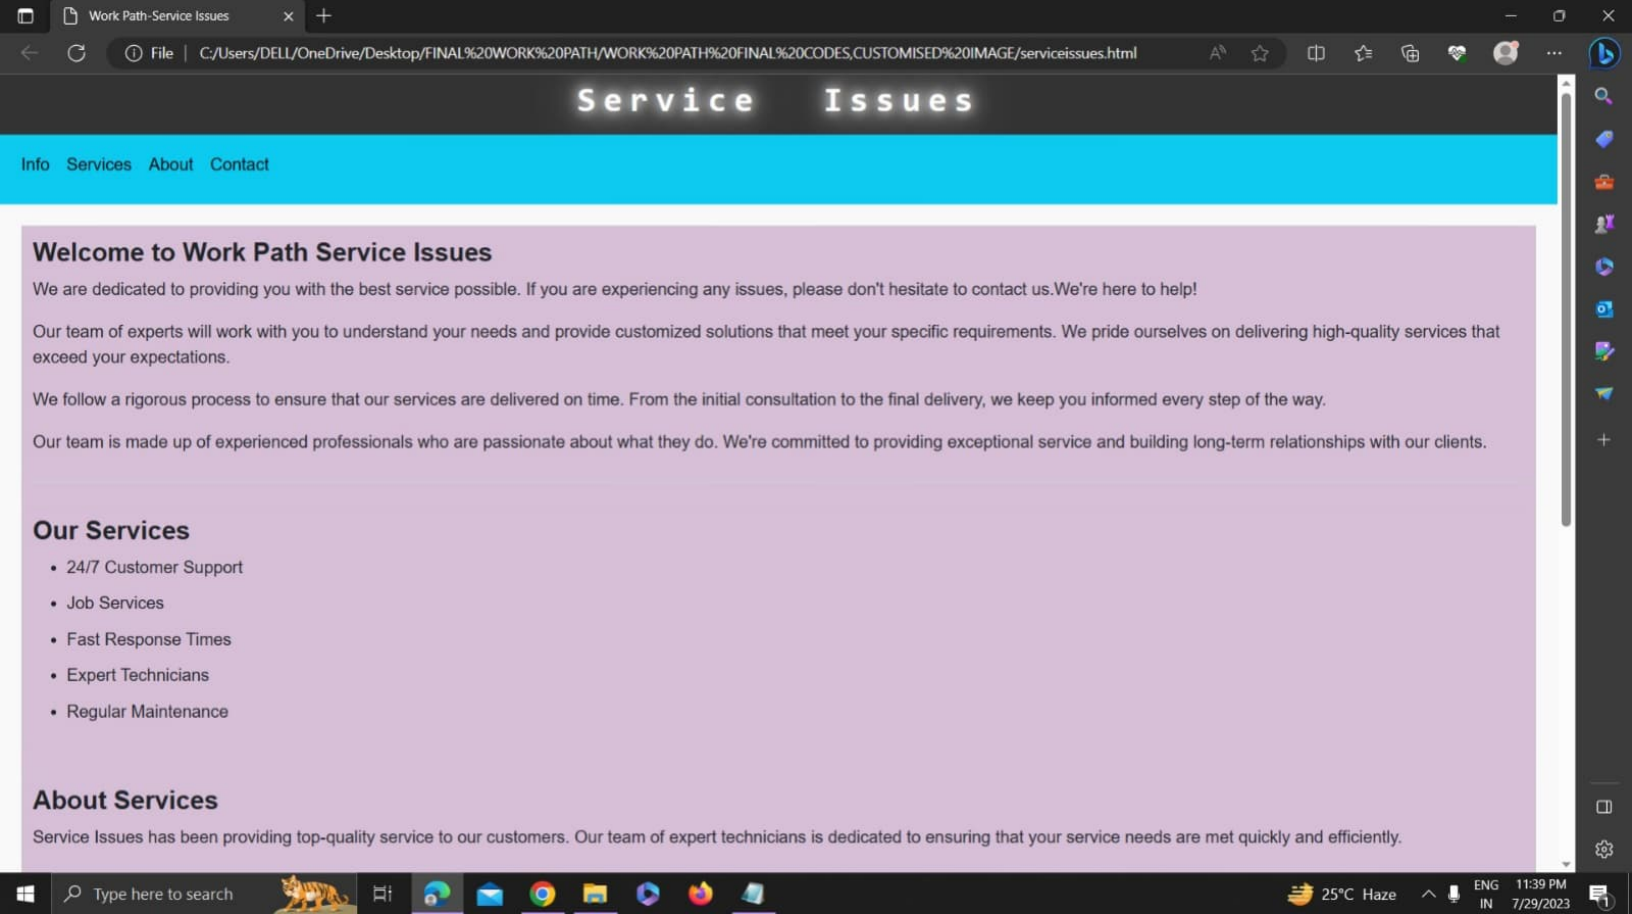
Work Path-Service Issues

File | C:/Users/DELL/OneDrive/Desktop/FINAL%20WORK%20PATH/WORK%20PATH%20FINAL%20CODES,CUSTOMISED%20IMAGE/serviceissues.html

Service Issues

Info Services About Contact

Welcome to Work Path Service Issues

We are dedicated to providing you with the best service possible. If you are experiencing any issues, please don't hesitate to contact us.We're here to help!

Our team of experts will work with you to understand your needs and provide customized solutions that meet your specific requirements. We pride ourselves on delivering high-quality services that exceed your expectations.

We follow a rigorous process to ensure that our services are delivered on time. From the initial consultation to the final delivery, we keep you informed every step of the way.

Our team is made up of experienced professionals who are passionate about what they do. We're committed to providing exceptional service and building long-term relationships with our clients.

Our Services

- 24/7 Customer Support
- Job Services
- Fast Response Times
- Expert Technicians
- Regular Maintenance

About Services

Service Issues has been providing top-quality service to our customers. Our team of expert technicians is dedicated to ensuring that your service needs are met quickly and efficiently.

Type here to search

25°C Haze ENG IN 11:39 PM 7/29/2023